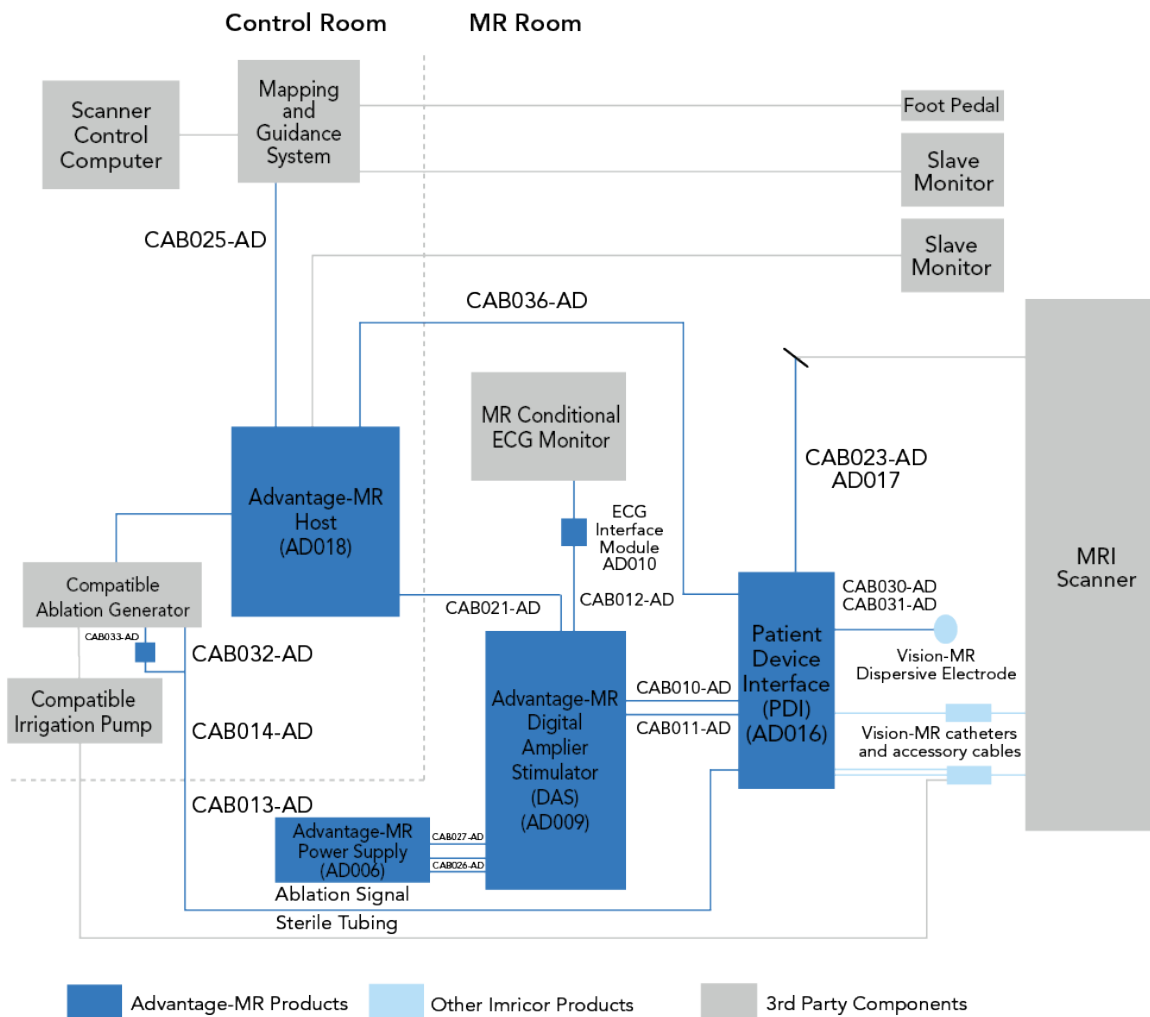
Control Room

MR Room

Scanner Control Computer

Mapping and Guidance System

Foot Pedal

Slave Monitor

Slave Monitor

CAB025-AD

CAB036-AD

MRI Scanner

MR Conditional ECG Monitor

CAB023-AD
AD017

Advantage-MR Host (AD018)

ECG Interface Module AD010

Compatible Ablation Generator

CAB033-AD

CAB021-AD

CAB012-AD

CAB030-AD
CAB031-AD

CAB032-AD

Patient Device Interface (PDI) (AD016)

Vision-MR Dispersive Electrode

Compatible Irrigation Pump

Advantage-MR Digital Amplier Stimulator (DAS) (AD009)

CAB010-AD

CAB011-AD

Vision-MR catheters and accessory cables

CAB014-AD

CAB013-AD

Advantage-MR Power Supply (AD006)

CAB027-AD

CAB026-AD

Ablation Signal

Sterile Tubing

Advantage-MR Products

Other Imricor Products

3rd Party Components